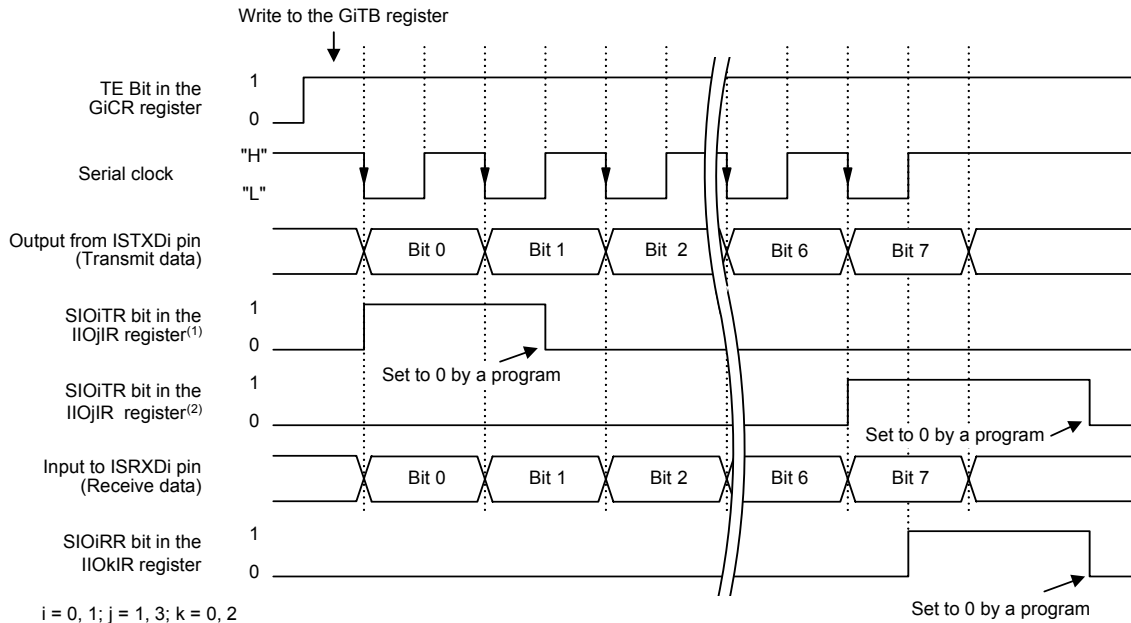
Write to the GiTB register

TE Bit in the GiCR register

1

0

Serial clock

"H"

"L"

Output from ISTXDi pin (Transmit data)

Bit 0

Bit 1

Bit 2

Bit 6

Bit 7

SIOiTR bit in the IIOjIR register$^{(1)}$

1

0

Set to 0 by a program

SIOiTR bit in the IIOjIR register$^{(2)}$

1

0

Set to 0 by a program

Input to ISRXDi pin (Receive data)

Bit 0

Bit 1

Bit 2

Bit 6

Bit 7

SIOiRR bit in the IIOkIR register

1

0

i = 0, 1; j = 1, 3; k = 0, 2

Set to 0 by a program